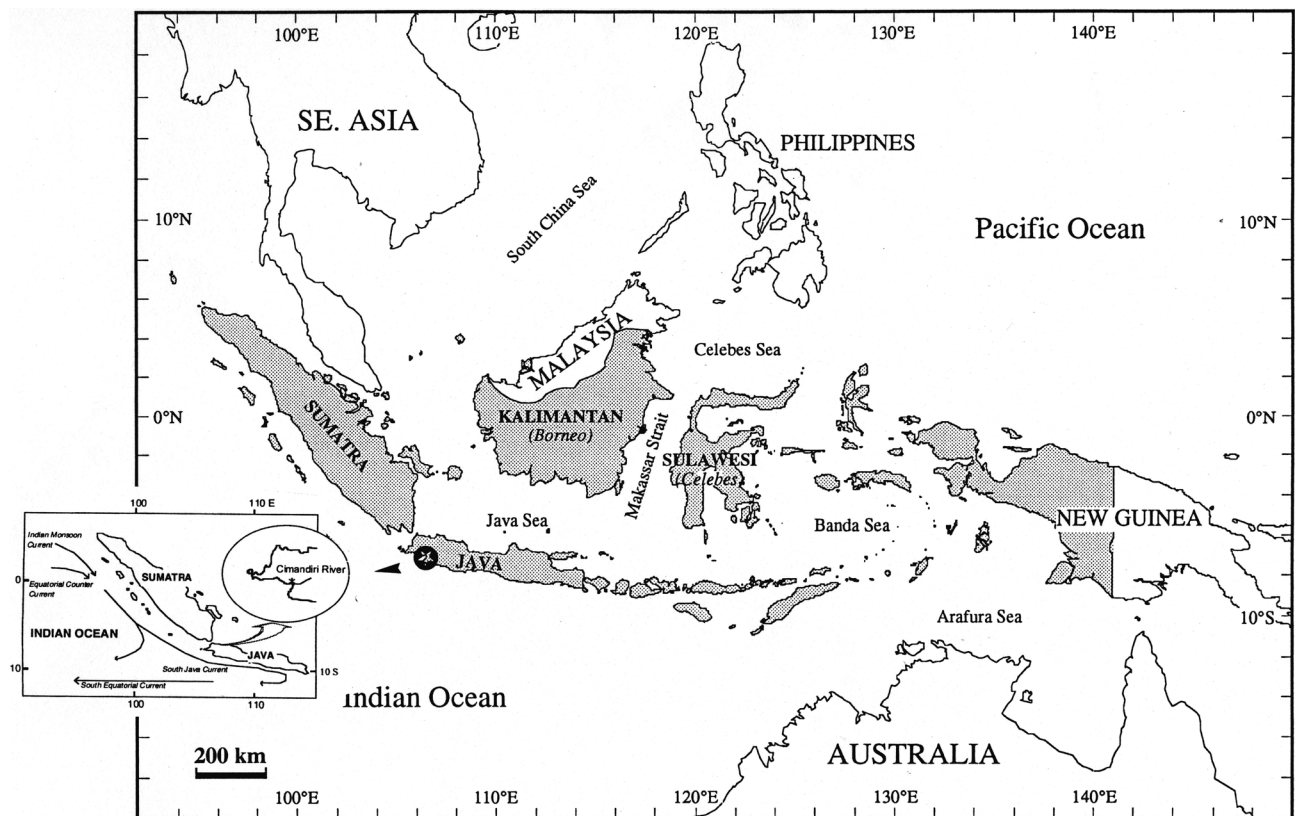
100°E 110°E 120°E 130°E 140°E

SE. ASIA

PHILIPPINES

10°N

South China Sea

Pacific Ocean

10°N

MALAYSIA

Celebes Sea

0°N

SUMATRA

KALIMANTAN
(Borneo)

Makassar Strait

SULAWESI
(Celebes)

0°N

Java Sea

Banda Sea

NEW GUINEA

JAVA

100 110 E

Indian Monsoon Current

0

Equatorial Counter Current

SUMATRA

Cimandiri River

INDIAN OCEAN

10

JAVA

South Java Current

10 S

South Equatorial Current

100 110

Arafura Sea

10°S

Indian Ocean

200 km

AUSTRALIA

100°E 110°E 120°E 130°E 140°E